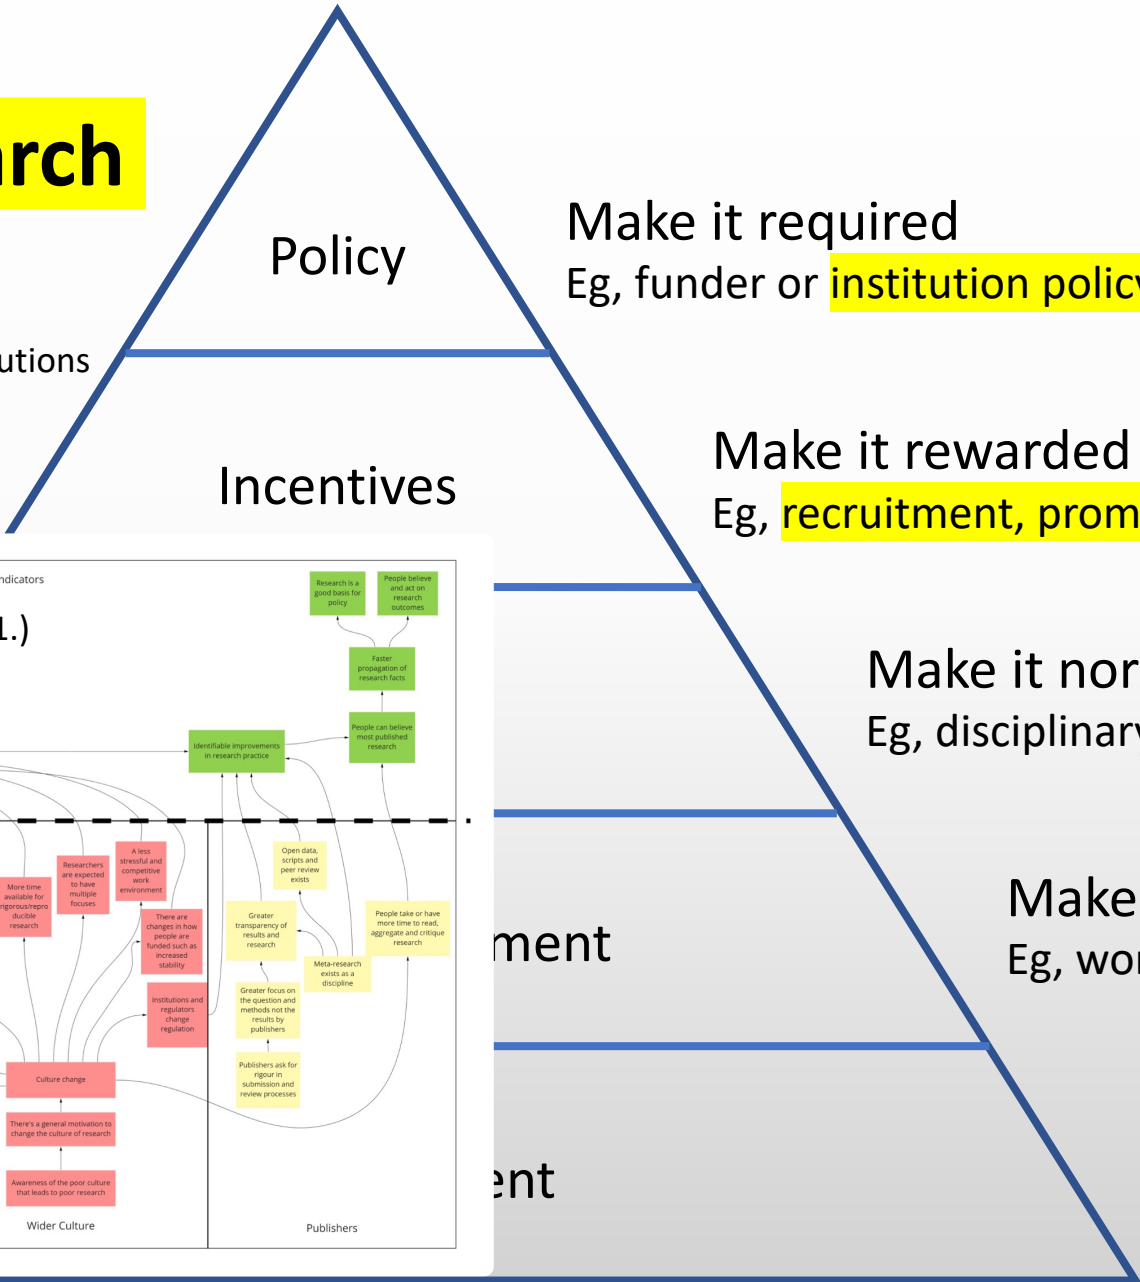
rch

utions

Policy

Make it required
Eg, funder or institution polic

Incentives

Make it rewarded
Eg, recruitment, prom

Make it nor
Eg, disciplinar

ment

Make
Eg, wor

ent

ndicators

1.)

Research is a good basis for policy

People believe and act on research outcomes

Faster propagation of research facts

People can believe most published research

Identifiable improvements in research practice

More time available for rigorous/reproducible research

Researchers are expected to have multiple focuses

A less stressful and competitive work environment

There are changes in how people are funded such as increased stability

Institutions and regulators change regulation

Culture change

There's a general motivation to change the culture of research

Awareness of the poor culture that leads to poor research

Wider Culture

Open data, scripts and peer review exists

Greater transparency of results and research

Meta-research exists as a discipline

People take or have more time to read, aggregate and critique research

Greater focus on the question and methods not the results by publishers

Publishers ask for rigour in submission and review processes

Publishers